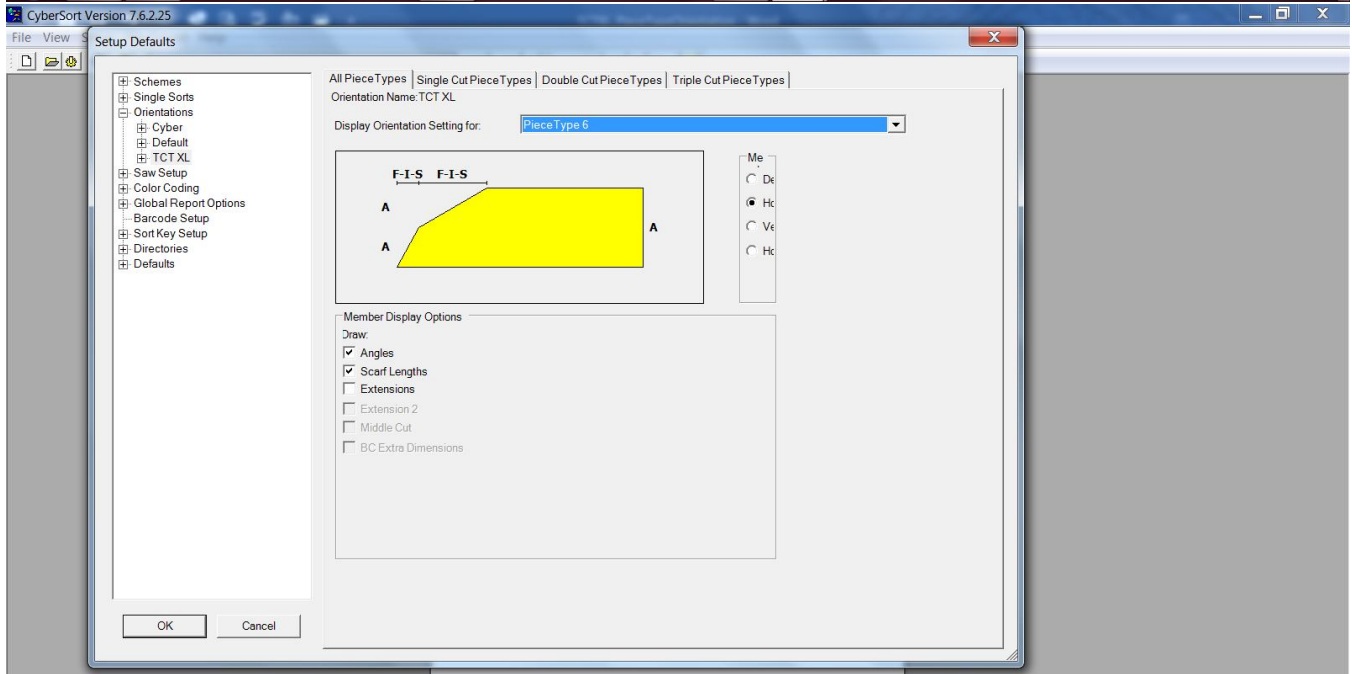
CyberSort Version 7.6.2.25

File View S

Setup Defaults

Schemes
Single Sorts
Orientations
Cyber
Default
TCT XL
Saw Setup
Color Coding
Global Report Options
Barcode Setup
Sort Key Setup
Directories
Defaults

OK
Cancel

All PieceTypes | Single Cut PieceTypes | Double Cut PieceTypes | Triple Cut PieceTypes

Orientation Name: TCT XL

Display Orientation Setting for: PieceType 6

F-I-S F-I-S

A

A

A

Me

De

Ho

Ve

Ho

Member Display Options

Draw:

Angles

Scarf Lengths

Extensions

Extension 2

Middle Cut

BC Extra Dimensions